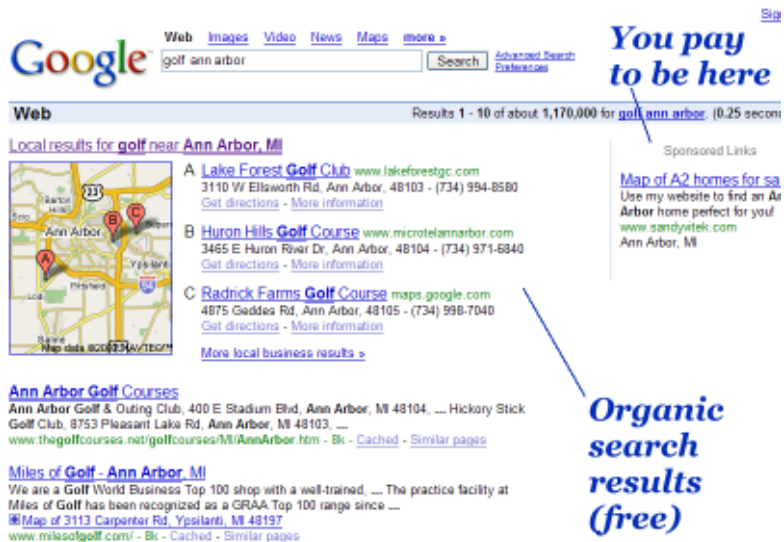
Sig

Google

Web Images Video News Maps more »

golf ann arbor

Search

Advanced Search
Preferences

You pay to be here

Web

Results 1 - 10 of about 1,170,000 for golf ann arbor. (0.25 secon

Local results for golf near Ann Arbor, MI

23

Barton

Ann Arbor

Ypsilanti

Pittsfield

Map data ©2008 Tele Atlas, NAVTEQ™

A Lake Forest Golf Club www.lakeforestgc.com
3110 W Ellsworth Rd, Ann Arbor, 48103 - (734) 994-8580
Get directions - More information

B Huron Hills Golf Course www.microtelannarbor.com
3465 E Huron River Dr, Ann Arbor, 48104 - (734) 971-6840
Get directions - More information

C Radrick Farms Golf Course maps.google.com
4875 Geddes Rd, Ann Arbor, 48105 - (734) 998-7040
Get directions - More information

More local business results »

Sponsored Links

Map of A2 homes for sa
Use my website to find an An
Arbor home perfect for you!
www.sandyvitek.com
Ann Arbor, MI

Ann Arbor Golf Courses
Ann Arbor Golf & Outing Club, 400 E Stadium Blvd, Ann Arbor, MI 48104, ... Hickory Stick Golf Club, 8753 Pleasant Lake Rd, Ann Arbor, MI 48103, ...
www.thegolfcourses.net/golfcourses/MI/AnnArbor.htm - 8k - Cached - Similar pages

Miles of Golf - Ann Arbor, MI
We are a Golf World Business Top 100 shop with a well-trained, ... The practice facility at Miles of Golf has been recognized as a GRAA Top 100 range since ...
Map of 3113 Carpenter Rd, Ypsilanti, MI 48197
www.milesofgolf.com/ - 8k - Cached - Similar pages

Organic search results (free)